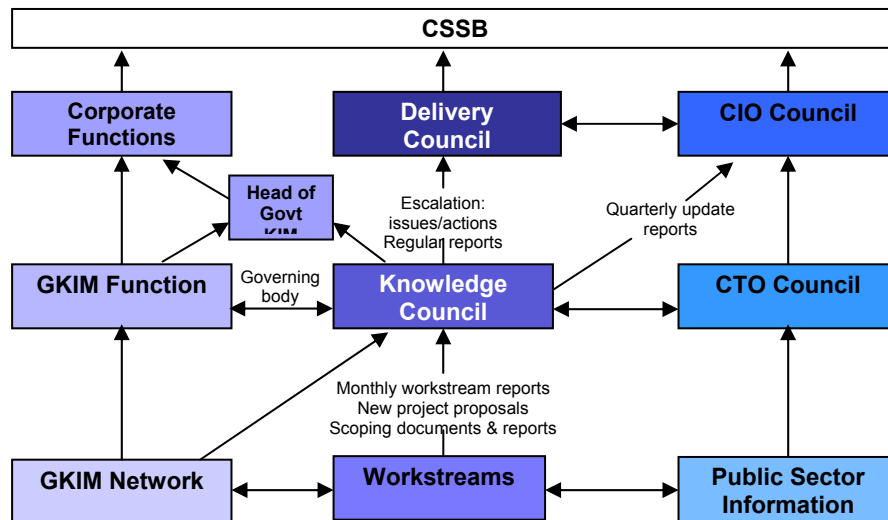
CSSB

Corporate Functions

Delivery Council

CIO Council

Head of Govt KIM

Escalation: issues/actions Regular reports

Quarterly update reports

GKIM Function

Governing body

Knowledge Council

CTO Council

Monthly workstream reports New project proposals Scoping documents & reports

GKIM Network

Workstreams

Public Sector Information